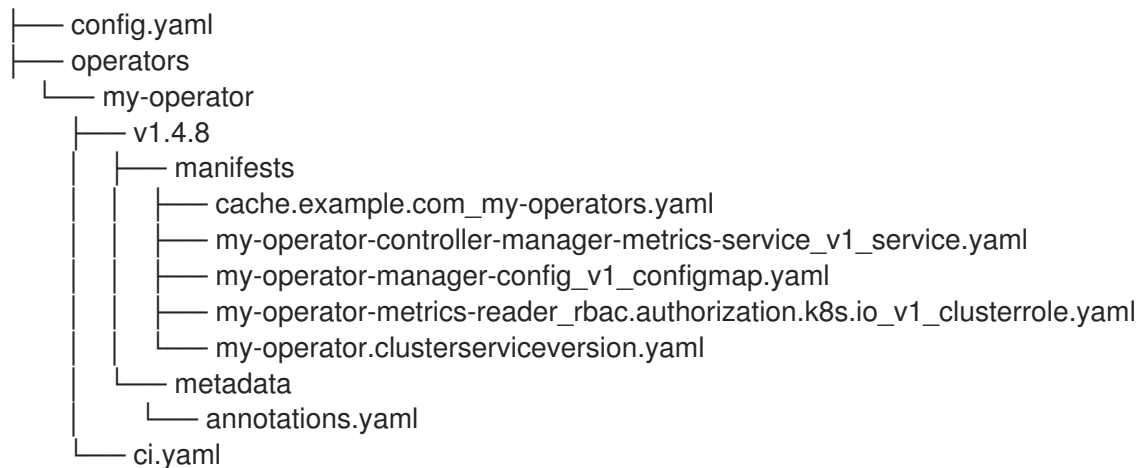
├── config.yaml
├── operators
    └── my-operator
        ├── v1.4.8
        │   ├── manifests
        │   │   ├── cache.example.com_my-operators.yaml
        │   │   ├── my-operator-controller-manager-metrics-service_v1_service.yaml
        │   │   ├── my-operator-manager-config_v1_configmap.yaml
        │   │   ├── my-operator-metrics-reader_rbac.authorization.k8s.io_v1_clusterrole.yaml
        │   │   └── my-operator.clusterserviceversion.yaml
        │   └── metadata
        │       └── annotations.yaml
        └── ci.yaml